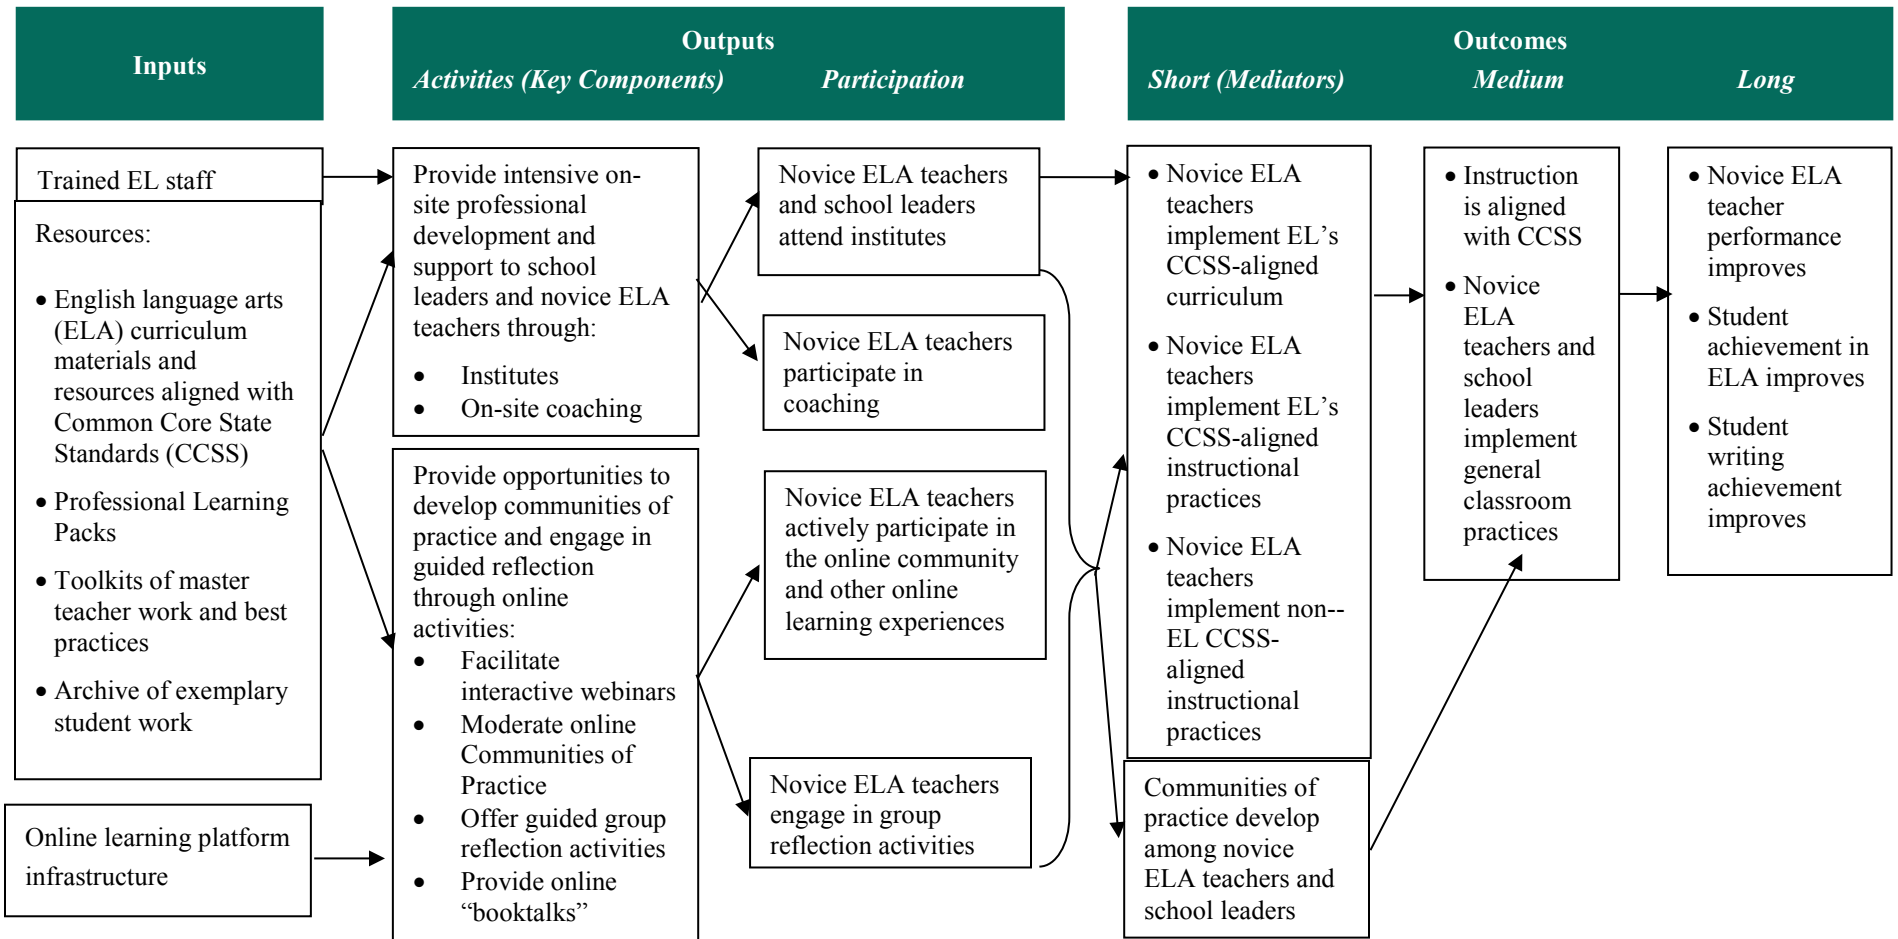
Inputs

Outputs
Activities (Key Components)
Participation

Outcomes
Short (Mediators)
Medium
Long

Trained EL staff

Resources:

• English language arts (ELA) curriculum materials and resources aligned with Common Core State Standards (CCSS)
• Professional Learning Packs
• Toolkits of master teacher work and best practices
• Archive of exemplary student work

Online learning platform infrastructure

Provide intensive on-site professional development and support to school leaders and novice ELA teachers through:
• Institutes
• On-site coaching

Provide opportunities to develop communities of practice and engage in guided reflection through online activities:
• Facilitate interactive webinars
• Moderate online Communities of Practice
• Offer guided group reflection activities
• Provide online “booktalks”

Novice ELA teachers and school leaders attend institutes

Novice ELA teachers participate in coaching

Novice ELA teachers actively participate in the online community and other online learning experiences

Novice ELA teachers engage in group reflection activities

• Novice ELA teachers implement EL’s CCSS-aligned curriculum
• Novice ELA teachers implement EL’s CCSS-aligned instructional practices
• Novice ELA teachers implement non--EL CCSS-aligned instructional practices

Communities of practice develop among novice ELA teachers and school leaders

• Instruction is aligned with CCSS
• Novice ELA teachers and school leaders implement general classroom practices

• Novice ELA teacher performance improves
• Student achievement in ELA improves
• Student writing achievement improves